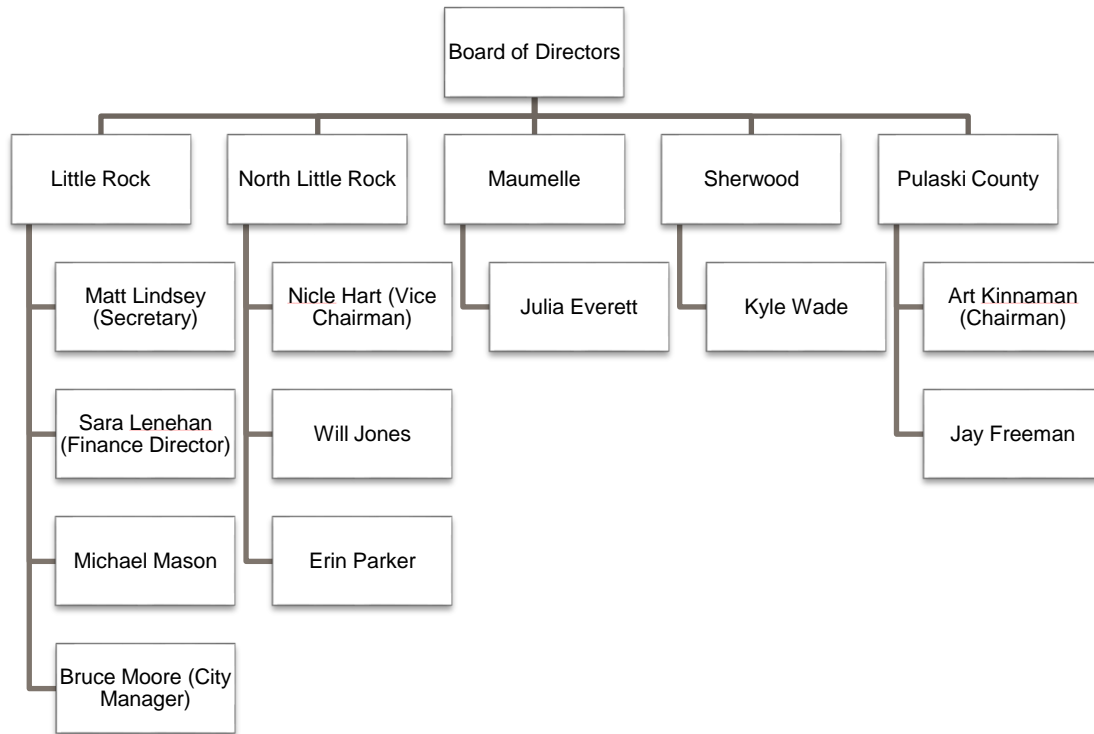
Board of Directors

Little Rock

Matt Lindsey (Secretary)

Sara Lenehan (Finance Director)

Michael Mason

Bruce Moore (City Manager)

North Little Rock

Nicle Hart (Vice Chairman)

Will Jones

Erin Parker

Maumelle

Julia Everett

Sherwood

Kyle Wade

Pulaski County

Art Kinnaman (Chairman)

Jay Freeman